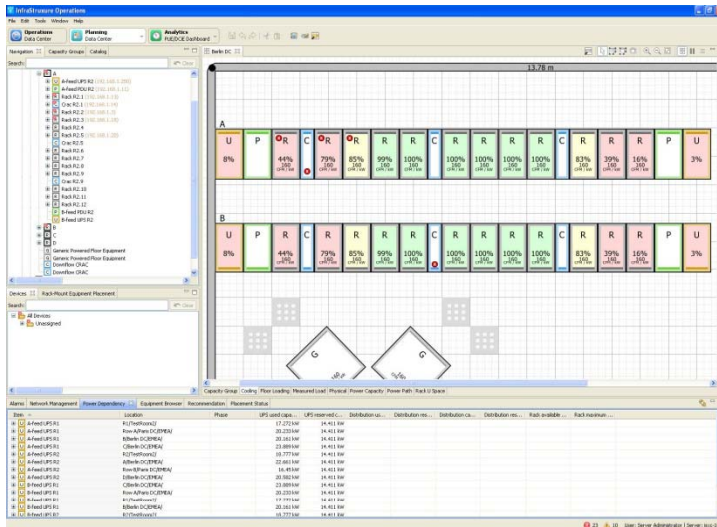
InfraStruxure Operations

File Edit Tools Window Help

Operations
Data Center

Planning
Data Center

Analytics
PUE/DCiE Dashboard

Navigation Capacity Groups Catalog

Berlin DC

Search: Clear

A-Feed UPS R2
A-Feed PDU R2
Rack R2.1
Crac R2.1
Rack R2.2
Rack R2.3
Rack R2.4
Rack R2.5
Crac R2.5
Rack R2.6
Rack R2.7
Rack R2.8
Rack R2.9
Crac R2.9
Rack R2.10
Rack R2.11
Rack R2.12
B-Feed PDU R2
B-Feed UPS R2
Generic Powered Floor Equipment
Generic Powered Floor Equipment
Downflow CRAC
Downflow CRAC

13.78 m

A

| U | P | R | C | R | R | R | R | C | R | R | R | R | C | R | R | R | P | U |
|---|---|---|---|---|---|---|---|---|---|---|---|---|---|---|---|---|---|---|
| 8% | | 44% | | 79% | 85% | 99% | 100% | | 100% | 100% | 100% | 100% | | 83% | 39% | 16% | | 3% |

B

| U | P | R | C | R | R | R | R | C | R | R | R | R | C | R | R | R | P | U |
|---|---|---|---|---|---|---|---|---|---|---|---|---|---|---|---|---|---|---|
| 8% | | 44% | | 79% | 85% | 99% | 100% | | 100% | 100% | 100% | 100% | | 83% | 39% | 16% | | 3% |

G

G

Devices Rack-Mount Equipment Placement

Search: Clear

All Devices
Unassigned

Capacity Group Cooling Floor Loading Measured Load Physical Power Capacity Power Path Rack U Space

Alarms Network Management Power Dependency Equipment Browser Recommendation Placement Status

| Item | Location | Phase | UPS used capa... | UPS reserved c... | Distribution us... | Distribution res... | Distribution ca... | Distribution res... | Rack available ... | Rack maximum ... |
|---|---|---|---|---|---|---|---|---|---|---|
| A-Feed UPS R1 | R1(TestRoom2) | | 17.272 kW | 14.411 kW | | | | | | |
| A-Feed UPS R1 | Row A/Paris DC(EMEA) | | 20.233 kW | 14.411 kW | | | | | | |
| A-Feed UPS R1 | B/Berlin DC(EMEA) | | 20.161 kW | 14.411 kW | | | | | | |
| A-Feed UPS R1 | C/Berlin DC(EMEA) | | 23.889 kW | 14.411 kW | | | | | | |
| A-Feed UPS R2 | R1(TestRoom2) | | 10.777 kW | 14.411 kW | | | | | | |
| A-Feed UPS R2 | A/Berlin DC(EMEA) | | 22.661 kW | 14.411 kW | | | | | | |
| A-Feed UPS R2 | Row B/Paris DC(EMEA) | | 16.453 kW | 14.411 kW | | | | | | |
| A-Feed UPS R2 | D/Berlin DC(EMEA) | | 20.582 kW | 14.411 kW | | | | | | |
| B-Feed UPS R1 | C/Berlin DC(EMEA) | | 23.889 kW | 14.411 kW | | | | | | |
| B-Feed UPS R1 | Row A/Paris DC(EMEA) | | 20.233 kW | 14.411 kW | | | | | | |
| B-Feed UPS R1 | R1(TestRoom2) | | 17.272 kW | 14.411 kW | | | | | | |
| B-Feed UPS R1 | B/Berlin DC(EMEA) | | 20.161 kW | 14.411 kW | | | | | | |
| B-Feed UPS R2 | R1(TestRoom2) | | 10.777 kW | 14.411 kW | | | | | | |

23 10 User: Server Administrator | Server: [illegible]